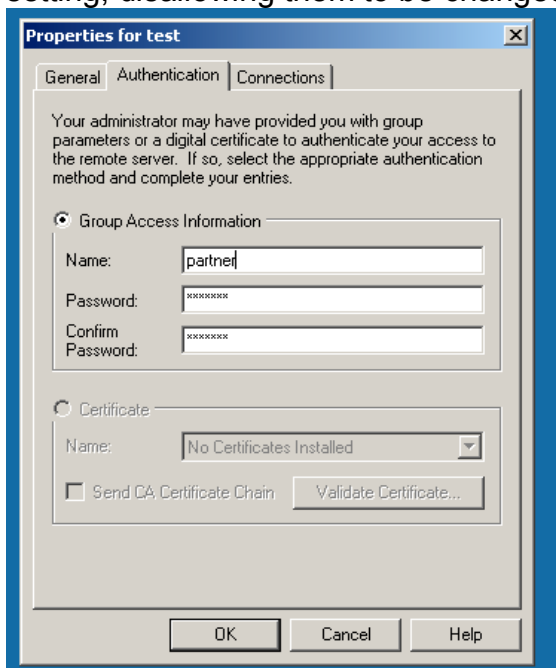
setting, disallowing them to be changed

Properties for test

General | Authentication | Connections

Your administrator may have provided you with group parameters or a digital certificate to authenticate your access to the remote server. If so, select the appropriate authentication method and complete your entries.

Group Access Information

Name: partner

Password: *******

Confirm Password: *******

Certificate

Name: No Certificates Installed

Send CA Certificate Chain

Validate Certificate...

OK Cancel Help